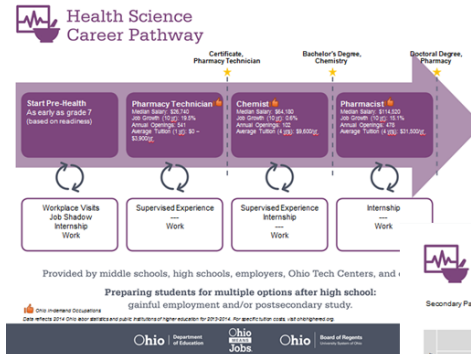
Health Science Career Pathway

Certificate, Pharmacy Technician

Bachelor's Degree, Chemistry

Doctoral Degree, Pharmacy

Start Pre-Health
As early as grade 7 (based on readiness)

Pharmacy Technician
Median Salary: $26,740
Job Growth (10 yr): 19.5%
Annual Openings: 541
Average Tuition (1 yr): $0 – $3,900/yr

Chemist
Median Salary: $64,160
Job Growth (10 yr): 0.6%
Annual Openings: 102
Average Tuition (4 yrs): $9,600/yr

Pharmacist
Median Salary: $114,520
Job Growth (10 yr): 15.1%
Annual Openings: 476
Average Tuition (4 yrs): $31,500/yr

Workplace Visits
Job Shadow
Internship
Work

Supervised Experience
---
Work

Supervised Experience
Internship
---
Work

Internship
---
Work

Provided by middle schools, high schools, employers, Ohio Tech Centers, and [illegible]

Preparing students for multiple options after high school:
gainful employment and/or postsecondary study.

Ohio In-demand Occupations
Data reflects 2014 Ohio labor statistics and public institutions of higher education for 2013-2014. For specific tuition costs, visit ohiohighered.org.

Ohio Department of Education
Ohio Means Jobs.
Ohio Board of Regents University System of Ohio

Secondary Pa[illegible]